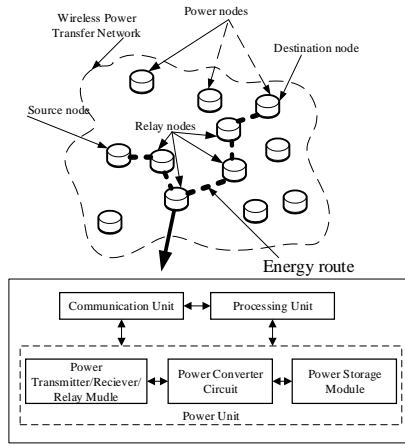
Wireless Power Transfer Network

Power nodes

Destination node

Source node

Relay nodes

Energy route

Communication Unit

Processing Unit

Power Transmitter/Reciever/ Relay Mudle

Power Converter Circuit

Power Storage Module

Power Unit